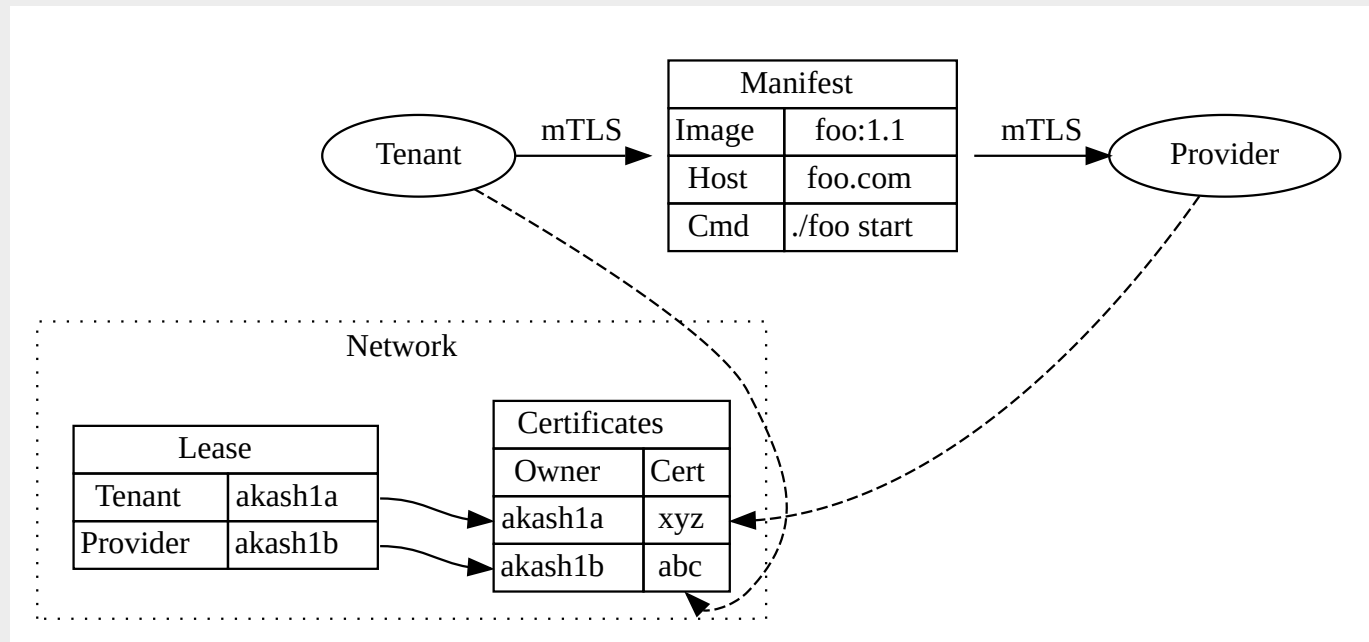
Tenant

mTLS

| Manifest | |
|---|---|
| Image | foo:1.1 |
| Host | foo.com |
| Cmd | ./foo start |

mTLS

Provider

Network

| Lease | |
|---|---|
| Tenant | akash1a |
| Provider | akash1b |

| Certificates | |
|---|---|
| Owner | Cert |
| akash1a | xyz |
| akash1b | abc |